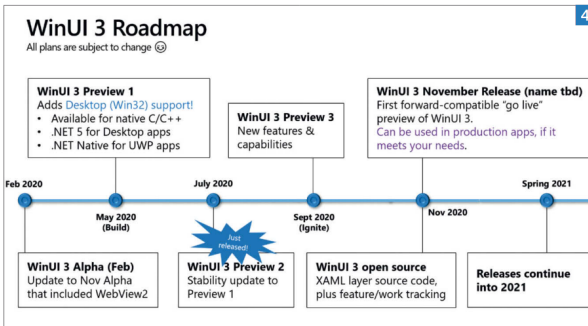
WinUI 3 Roadmap

4

All plans are subject to change ☺

WinUI 3 Preview 1
Adds Desktop (Win32) support!
• Available for native C/C++
• .NET 5 for Desktop apps
• .NET Native for UWP apps

WinUI 3 Preview 3
New features & capabilities

WinUI 3 November Release (name tbd)
First forward-compatible "go live" preview of WinUI 3.
Can be used in production apps, if it meets your needs.

Feb 2020

May 2020 (Build)

July 2020

Sept 2020 (Ignite)

Nov 2020

Spring 2021

Just released!

WinUI 3 Alpha (Feb)
Update to Nov Alpha that included WebView2

WinUI 3 Preview 2
Stability update to Preview 1

WinUI 3 open source
XAML layer source code, plus feature/work tracking

Releases continue into 2021